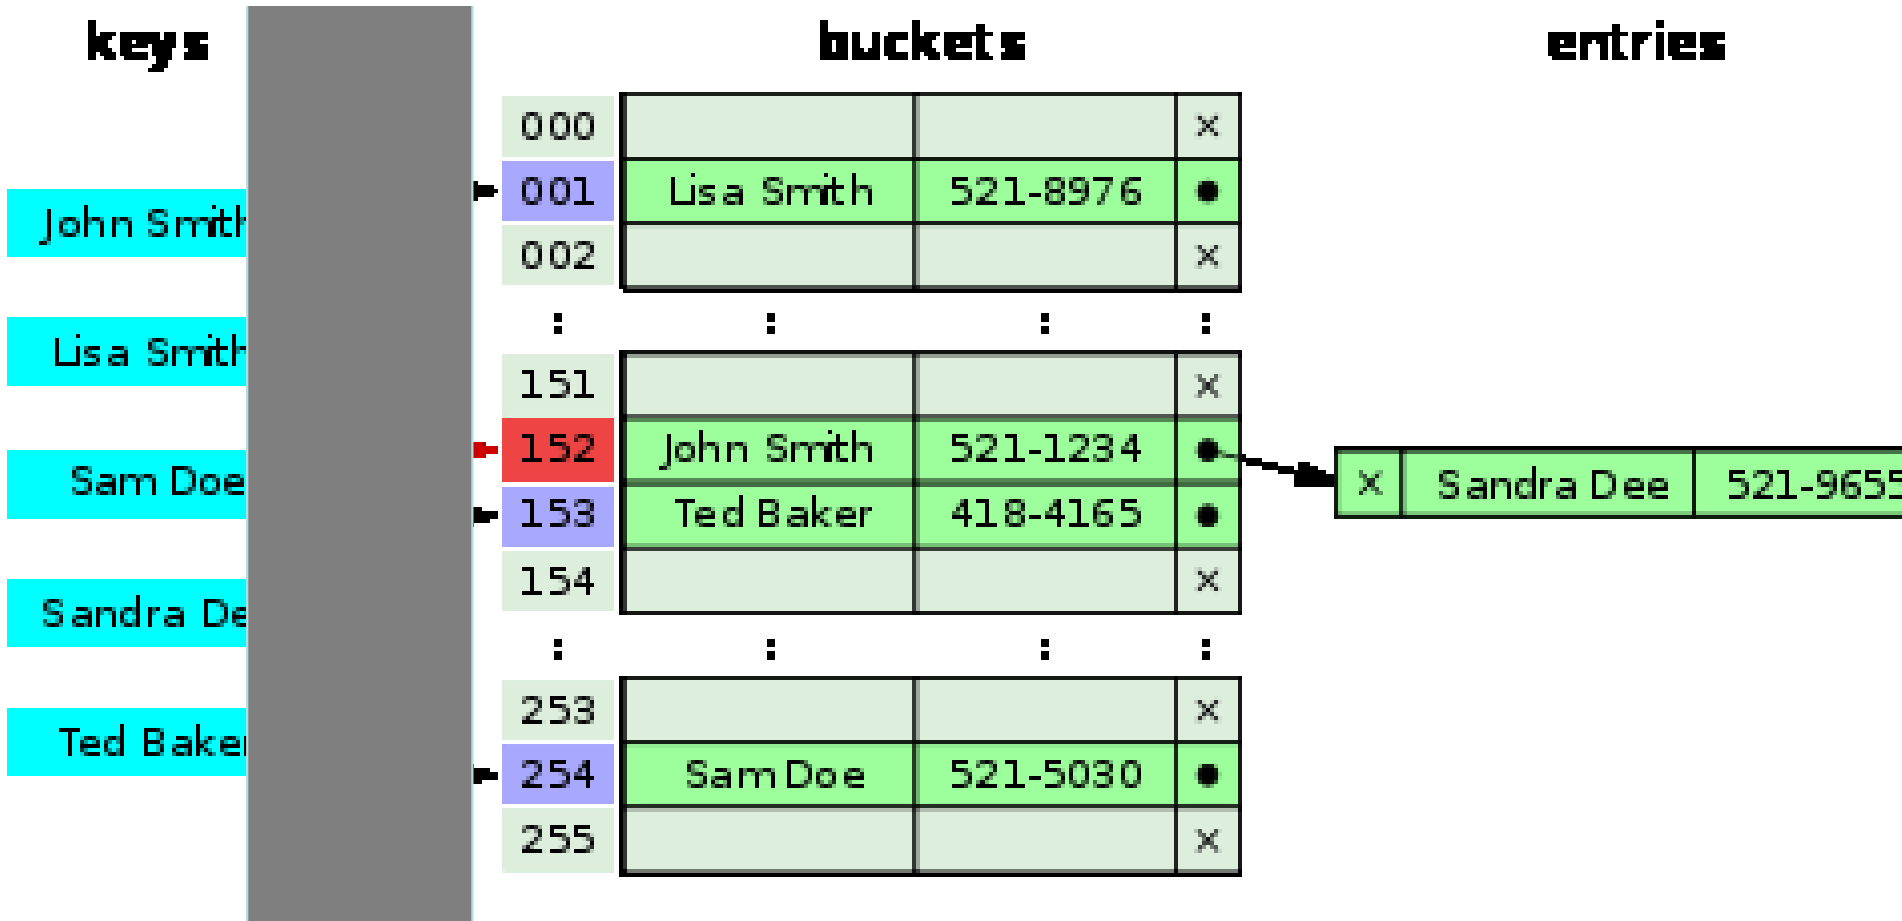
keys

buckets

entries

John Smith

Lisa Smith

Sam Doe

Sandra De

Ted Baker

| | | | |
|---|---|---|---|
| 000 | | | × |
| 001 | Lisa Smith | 521-8976 | ● |
| 002 | | | × |
| : | : | : | : |
| 151 | | | × |
| 152 | John Smith | 521-1234 | ● |
| 153 | Ted Baker | 418-4165 | ● |
| 154 | | | × |
| : | : | : | : |
| 253 | | | × |
| 254 | Sam Doe | 521-5030 | ● |
| 255 | | | × |

| | | |
|---|---|---|
| × | Sandra Dee | 521-9655 |